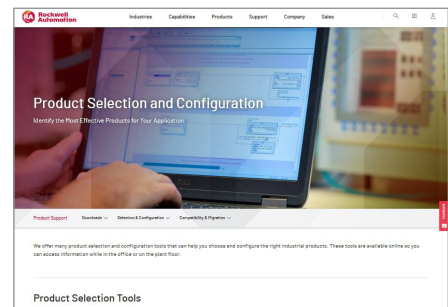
Rockwell Automation

Industries Capabilities Products Support Company Sales

Product Selection and Configuration

Identify the Most Effective Products for Your Application

Product Support Downloads Selection & Configuration Compatibility & Migration

Feedback

We offer many product selection and configuration tools that can help you choose and configure the right industrial products. These tools are available online so you can access information while in the office or on the plant floor.

Product Selection Tools